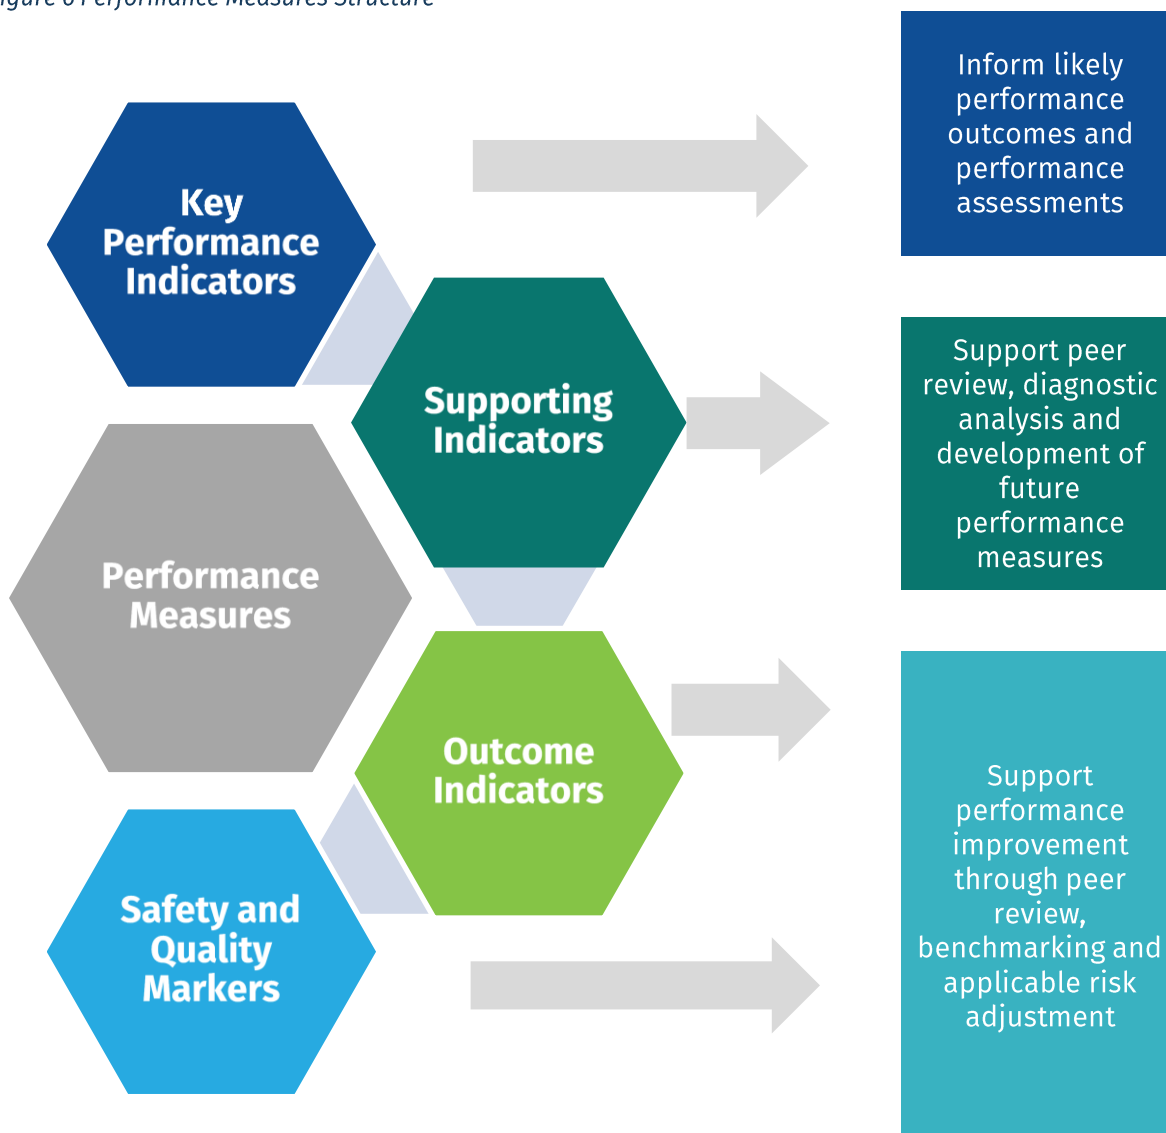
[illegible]igure 6 Performance Measures Structure

Key Performance Indicators

Inform likely performance outcomes and performance assessments

Supporting Indicators

Support peer review, diagnostic analysis and development of future performance measures

Performance Measures

Outcome Indicators

Safety and Quality Markers

Support performance improvement through peer review, benchmarking and applicable risk adjustment